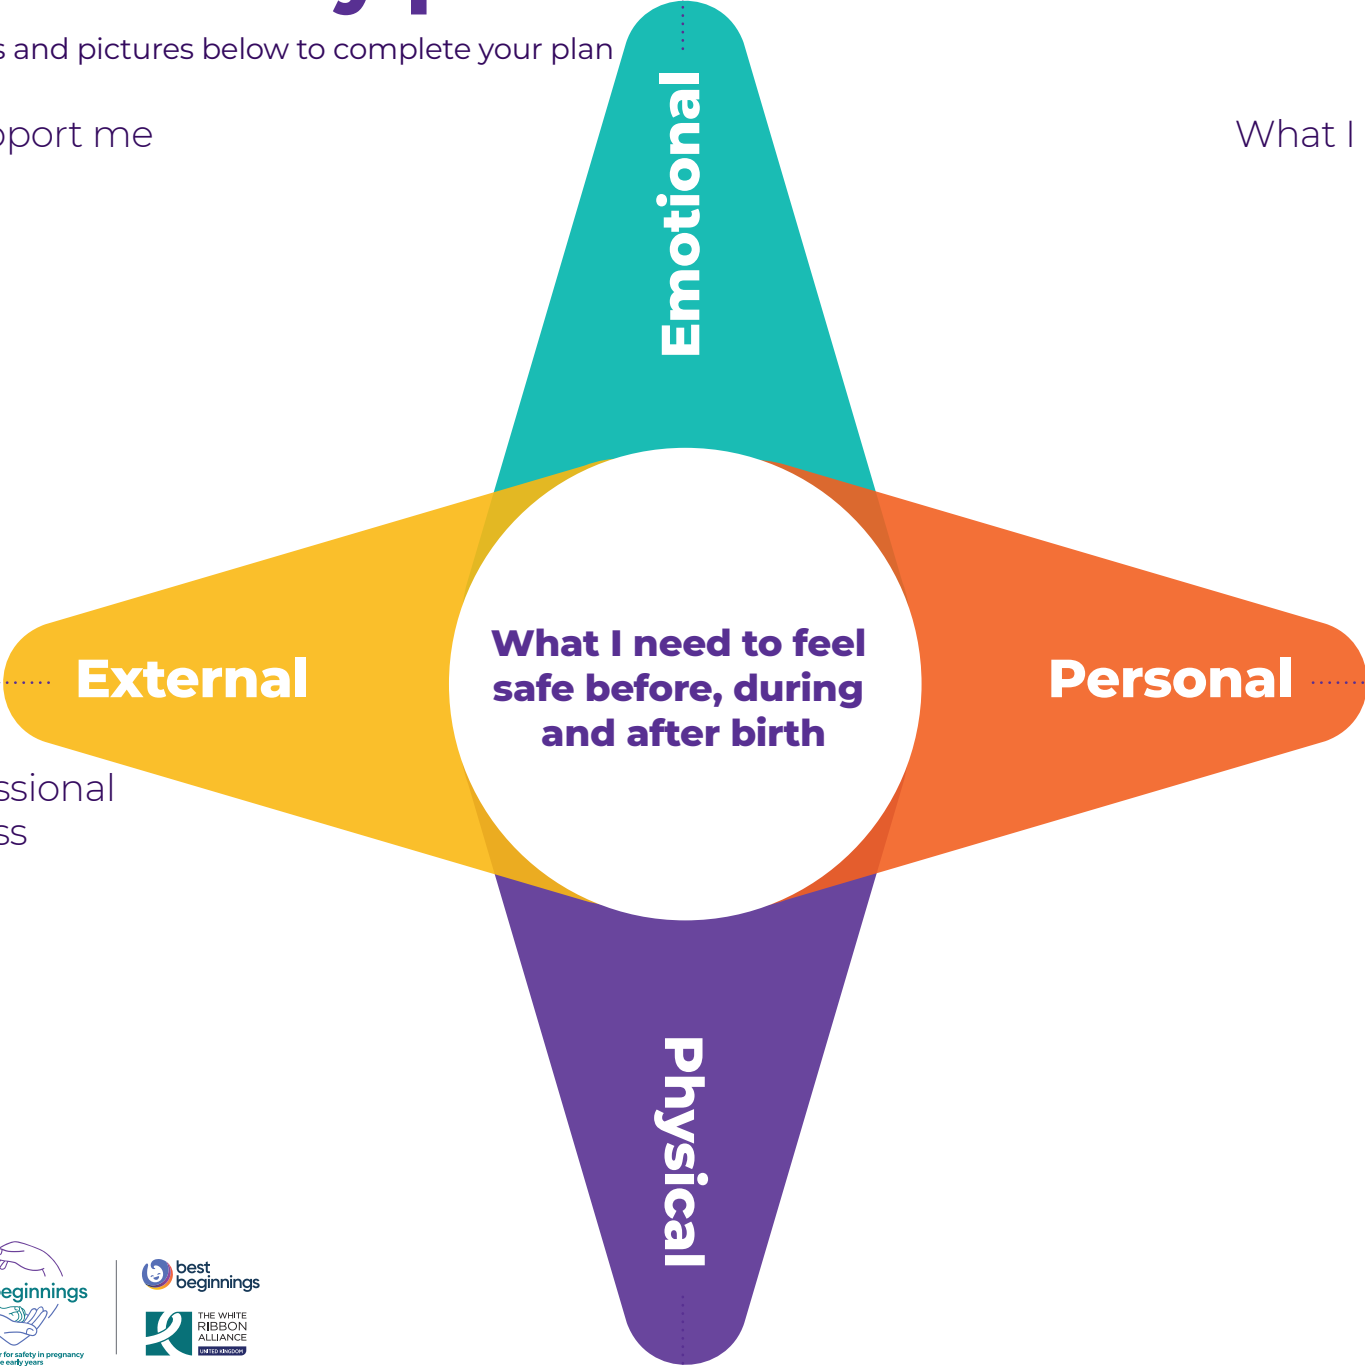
s and pictures below to complete your plan

pport me

What I

Emotional

External

What I need to feel safe before, during and after birth

Personal

ssional
ss

Physical

eginnings

r for safety in pregnancy
e early years

best beginnings

THE WHITE RIBBON ALLIANCE
UNITED KINGDOM